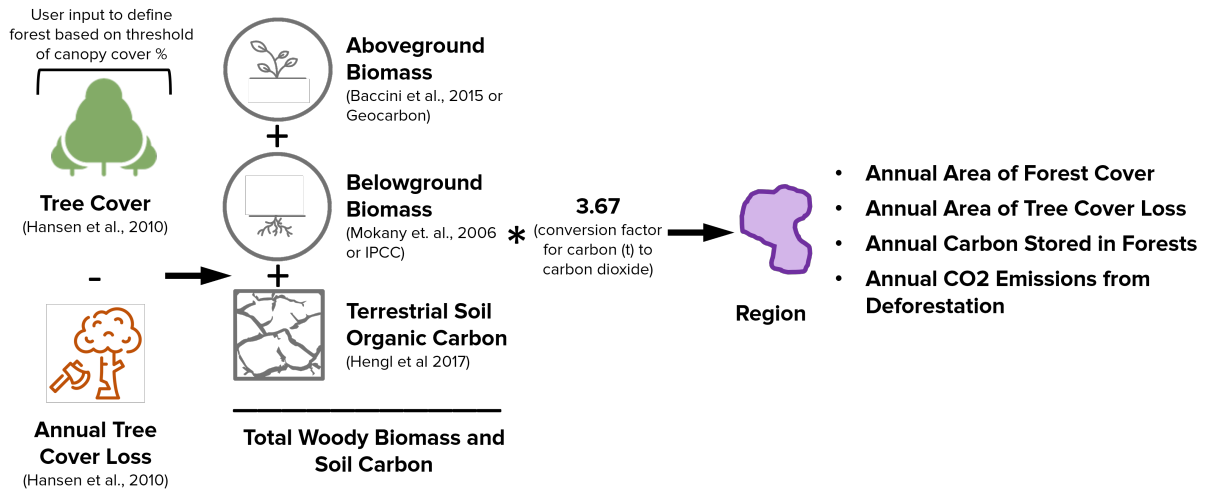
User input to define forest based on threshold of canopy cover %

Tree Cover
(Hansen et al., 2010)

-

Annual Tree Cover Loss
(Hansen et al., 2010)

Aboveground Biomass
(Baccini et al., 2015 or Geocarbon)

+

Belowground Biomass
(Mokany et. al., 2006 or IPCC)

+

Terrestrial Soil Organic Carbon
(Hengl et al 2017)

Total Woody Biomass and Soil Carbon

*

3.67
(conversion factor for carbon (t) to carbon dioxide)

Region

• Annual Area of Forest Cover
• Annual Area of Tree Cover Loss
• Annual Carbon Stored in Forests
• Annual CO2 Emissions from Deforestation